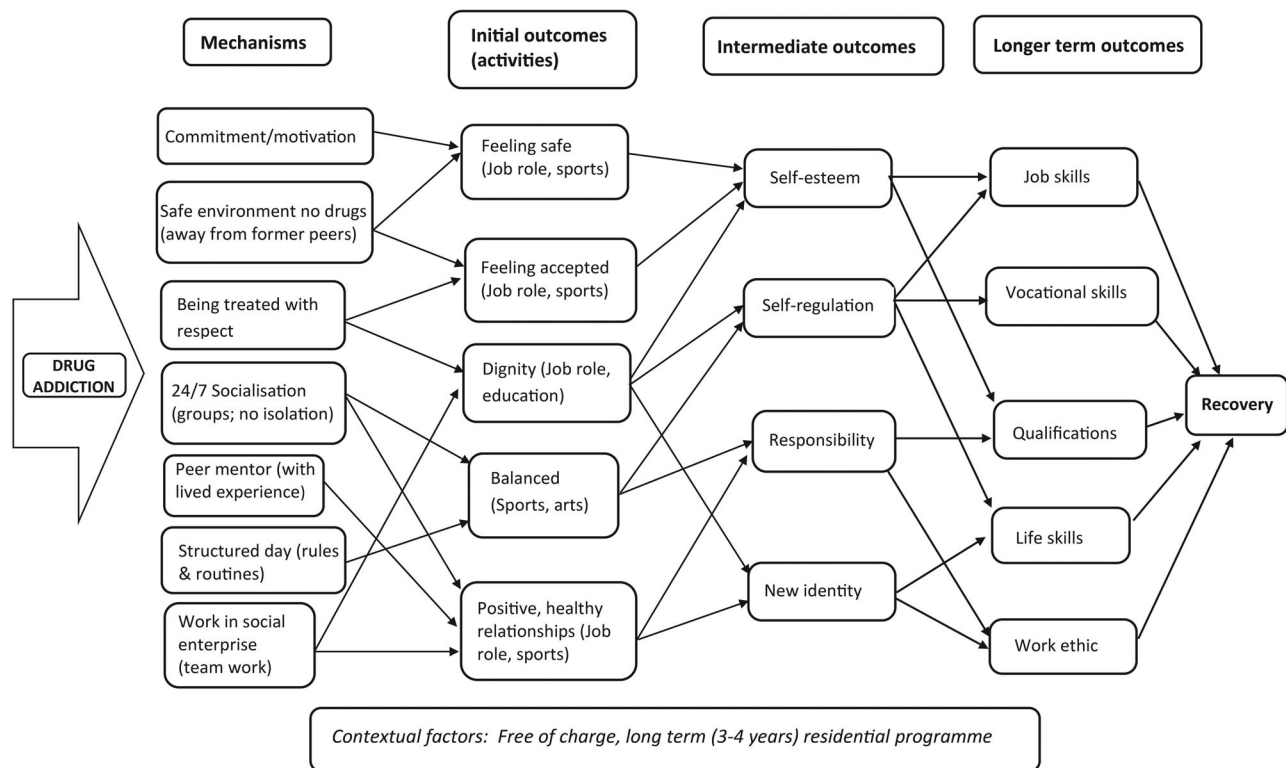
Mechanisms

Initial outcomes (activities)

Intermediate outcomes

Longer term outcomes

DRUG ADDICTION

Commitment/motivation

Safe environment no drugs (away from former peers)

Being treated with respect

24/7 Socialisation (groups; no isolation)

Peer mentor (with lived experience)

Structured day (rules & routines)

Work in social enterprise (team work)

Feeling safe (Job role, sports)

Feeling accepted (Job role, sports)

Dignity (Job role, education)

Balanced (Sports, arts)

Positive, healthy relationships (Job role, sports)

Self-esteem

Self-regulation

Responsibility

New identity

Job skills

Vocational skills

Qualifications

Life skills

Work ethic

Recovery

Contextual factors: Free of charge, long term (3-4 years) residential programme